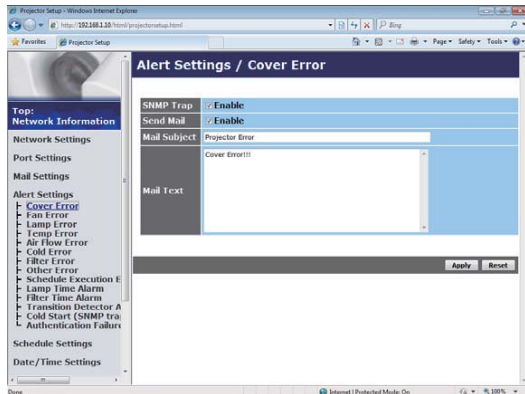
Projector Setup - Windows Internet Explorer

http://192.168.1.10/html/projectorsetup.html

Bing

Favorites | Projector Setup

Page ▾ Safety ▾ Tools ▾

Top:
Network Information

Network Settings

Port Settings

Mail Settings

Alert Settings
Cover Error
Fan Error
Lamp Error
Temp Error
Air Flow Error
Cold Error
Filter Error
Other Error
Schedule Execution E
Lamp Time Alarm
Filter Time Alarm
Transition Detector A
Cold Start (SNMP tra
Authentication Failur

Schedule Settings

Date/Time Settings

Alert Settings / Cover Error

| | |
|---|---|
| SNMP Trap | Enable |
| Send Mail | Enable |
| Mail Subject | Projector Error |
| Mail Text | Cover Error!!! |

Apply | Reset

Done | Internet | Protected Mode: On | 100%